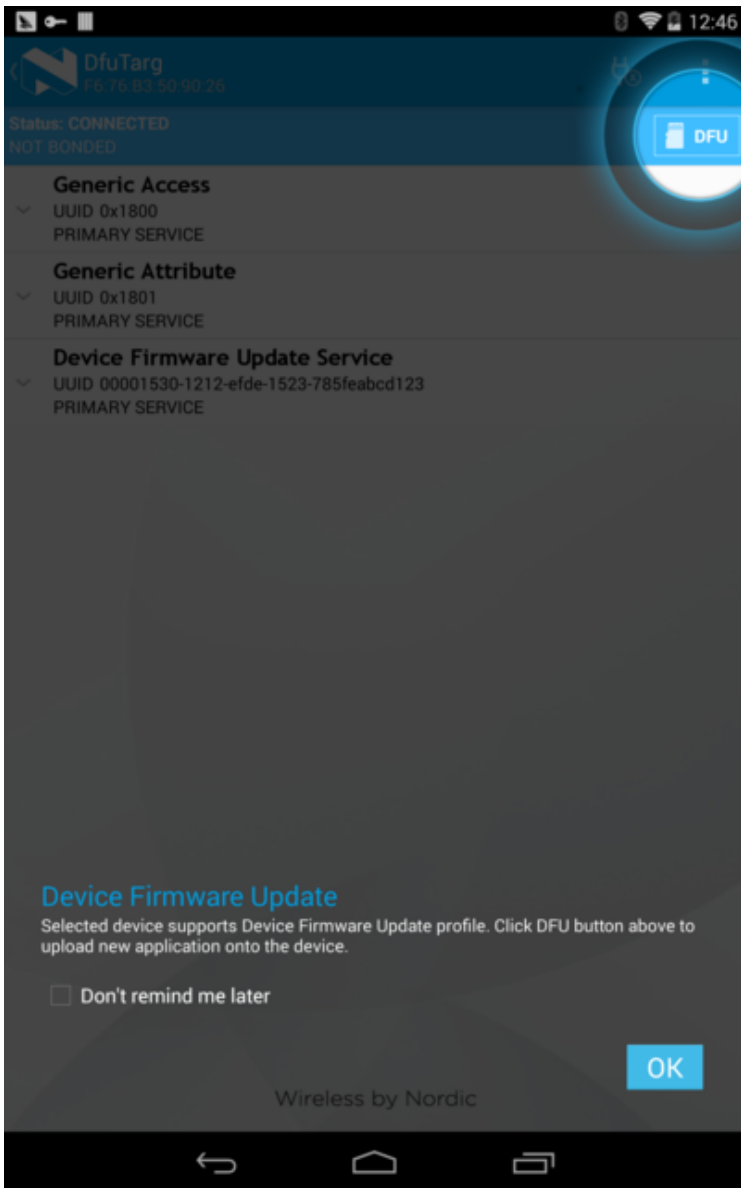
12:46

DfuTarg
F6:76:B3:50:90:26

DFU

Status: CONNECTED
NOT BONDED

Generic Access
UUID 0x1800
PRIMARY SERVICE

Generic Attribute
UUID 0x1801
PRIMARY SERVICE

Device Firmware Update Service
UUID 00001530-1212-efde-1523-785feabcd123
PRIMARY SERVICE

Device Firmware Update
Selected device supports Device Firmware Update profile. Click DFU button above to upload new application onto the device.

Don't remind me later

OK

Wireless by Nordic